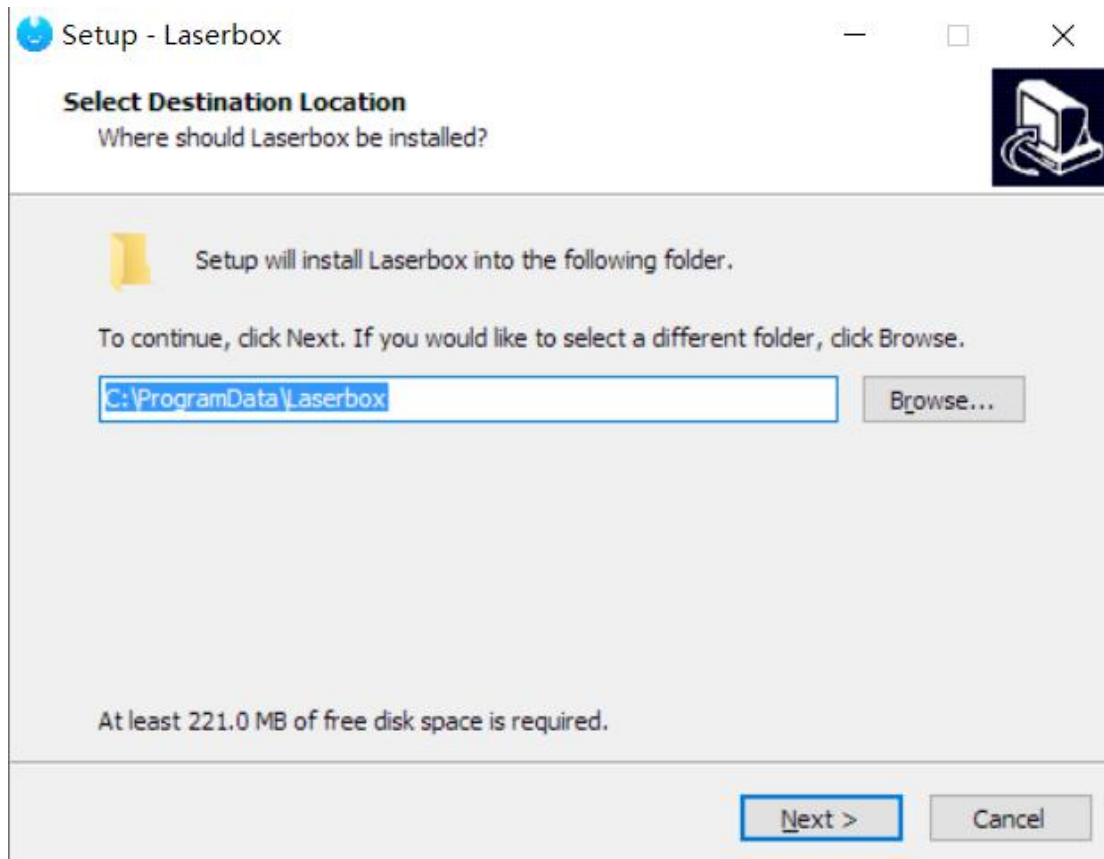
Setup - Laserbox

Select Destination Location
Where should Laserbox be installed?

Setup will install Laserbox into the following folder.

To continue, click Next. If you would like to select a different folder, click Browse.

C:\ProgramData\Laserbox

Browse...

At least 221.0 MB of free disk space is required.

Next >

Cancel